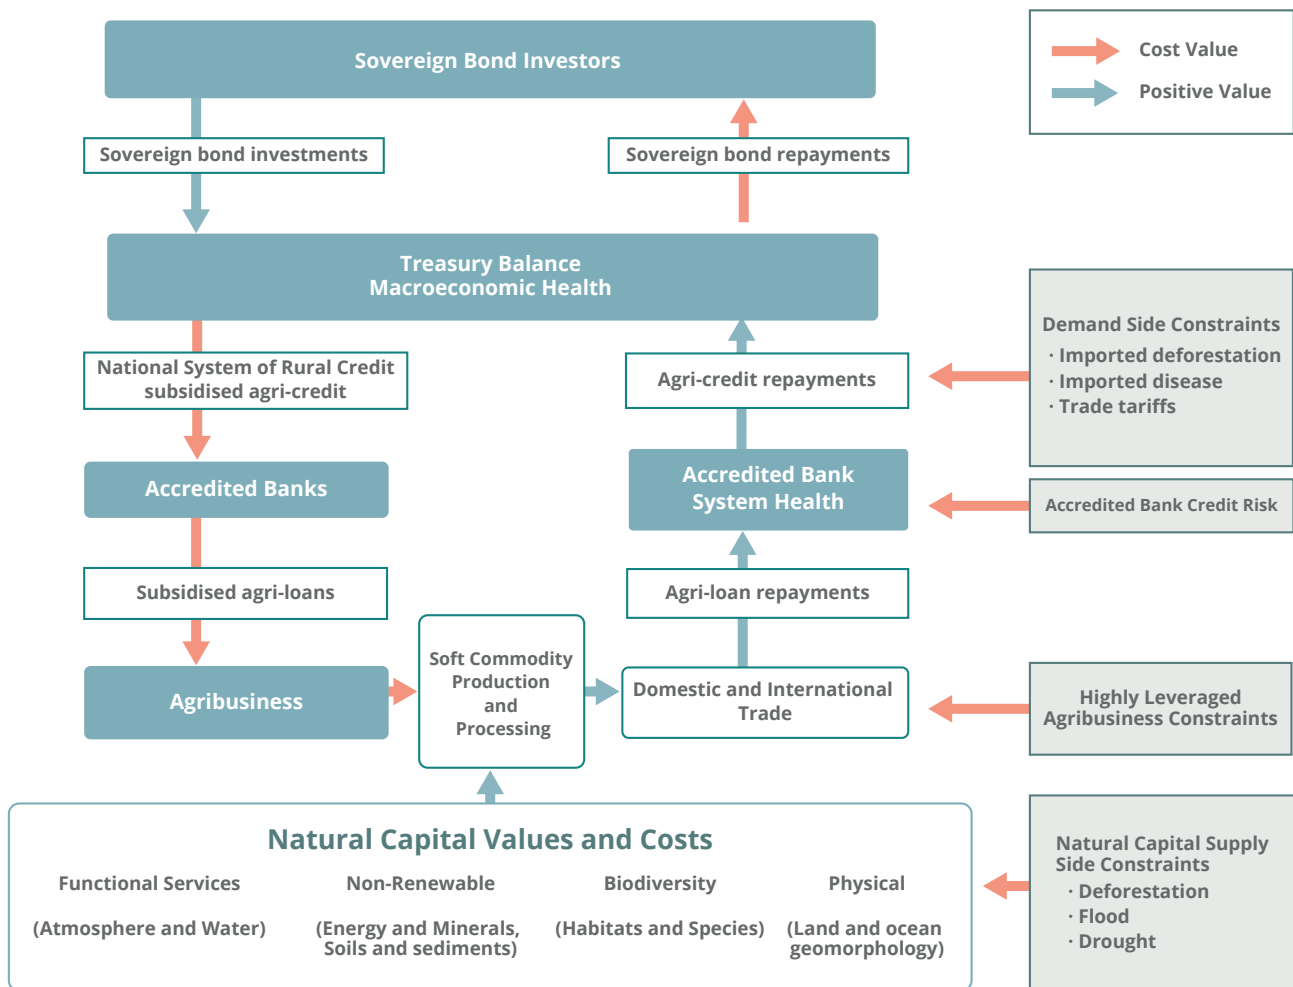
Sovereign Bond Investors

Cost Value
Positive Value

Sovereign bond investments

Sovereign bond repayments

Treasury Balance
Macroeconomic Health

National System of Rural Credit subsidised agri-credit

Agri-credit repayments

Demand Side Constraints
· Imported deforestation
· Imported disease
· Trade tariffs

Accredited Banks

Accredited Bank System Health

Accredited Bank Credit Risk

Subsidised agri-loans

Agri-loan repayments

Agribusiness

Soft Commodity Production and Processing

Domestic and International Trade

Highly Leveraged Agribusiness Constraints

Natural Capital Values and Costs

Functional Services

(Atmosphere and Water)

Non-Renewable

(Energy and Minerals, Soils and sediments)

Biodiversity

(Habitats and Species)

Physical

(Land and ocean geomorphology)

Natural Capital Supply Side Constraints
· Deforestation
· Flood
· Drought